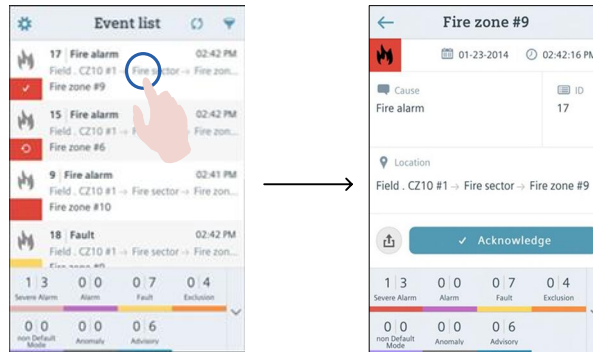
Event list

17 | Fire alarm 02:42 PM
Field . CZ10 #1 → Fire sector → Fire zone...
Fire zone #9

15 | Fire alarm 02:42 PM
Field . CZ10 #1 → Fire sector → Fire zone...
Fire zone #6

9 | Fire alarm 02:41 PM
Field . CZ10 #1 → Fire sector → Fire zone...
Fire zone #10

18 | Fault 02:42 PM
Field . CZ10 #1 → Fire sector → Fire zone...
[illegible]

| 1 3 | 0 0 | 0 7 | 0 4 |
|---|---|---|---|
| Severe Alarm | Alarm | Fault | Exclusion |
| 0 0 | 0 0 | 0 6 | |
| non Default Mode | Anomaly | Advisory | |

Fire zone #9

01-23-2014 02:42:16 PM

Cause
Fire alarm

ID
17

Location
Field . CZ10 #1 → Fire sector → Fire zone #9

Acknowledge

| 1 3 | 0 0 | 0 7 | 0 4 |
|---|---|---|---|
| Severe Alarm | Alarm | Fault | Exclusion |
| 0 0 | 0 0 | 0 6 | |
| non Default Mode | Anomaly | Advisory | |